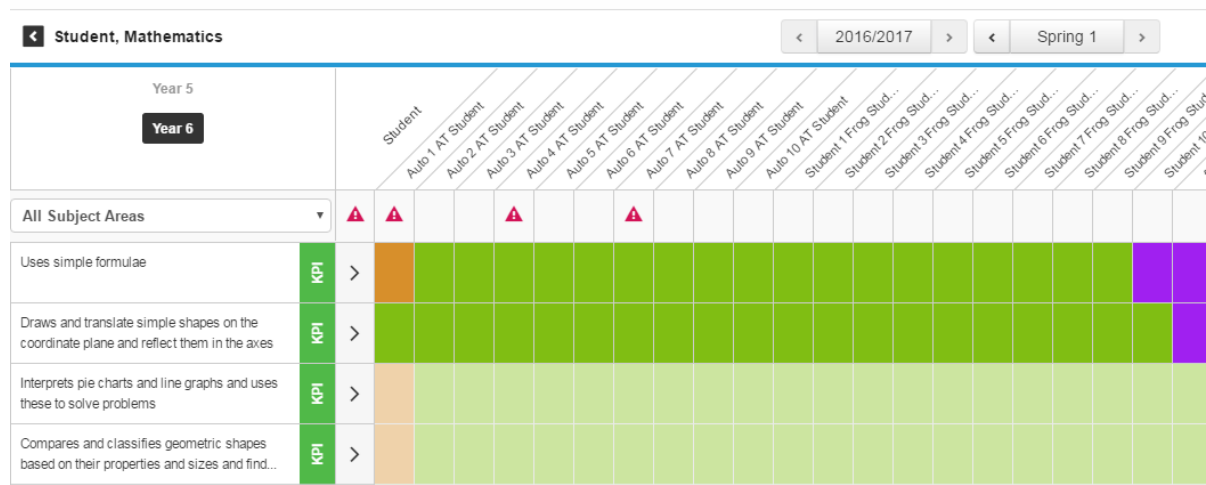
Student, Mathematics

‹ 2016/2017 › ‹ Spring 1 ›

Year 5

Year 6

Student
Auto 1 AT Student
Auto 2 AT Student
Auto 3 AT Student
Auto 4 AT Student
Auto 5 AT Student
Auto 6 AT Student
Auto 7 AT Student
Auto 8 AT Student
Auto 9 AT Student
Auto 10 AT Student
Student 1 Frog Stud...
Student 2 Frog Stud...
Student 3 Frog Stud...
Student 4 Frog Stud...
Student 5 Frog Stud...
Student 6 Frog Stud...
Student 7 Frog Stud...
Student 8 Frog Stud...
Student 9 Frog Stud...
Student 10 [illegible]

All Subject Areas

Uses simple formulae KPI

Draws and translate simple shapes on the coordinate plane and reflect them in the axes KPI

Interprets pie charts and line graphs and uses these to solve problems KPI

Compares and classifies geometric shapes based on their properties and sizes and find... KPI